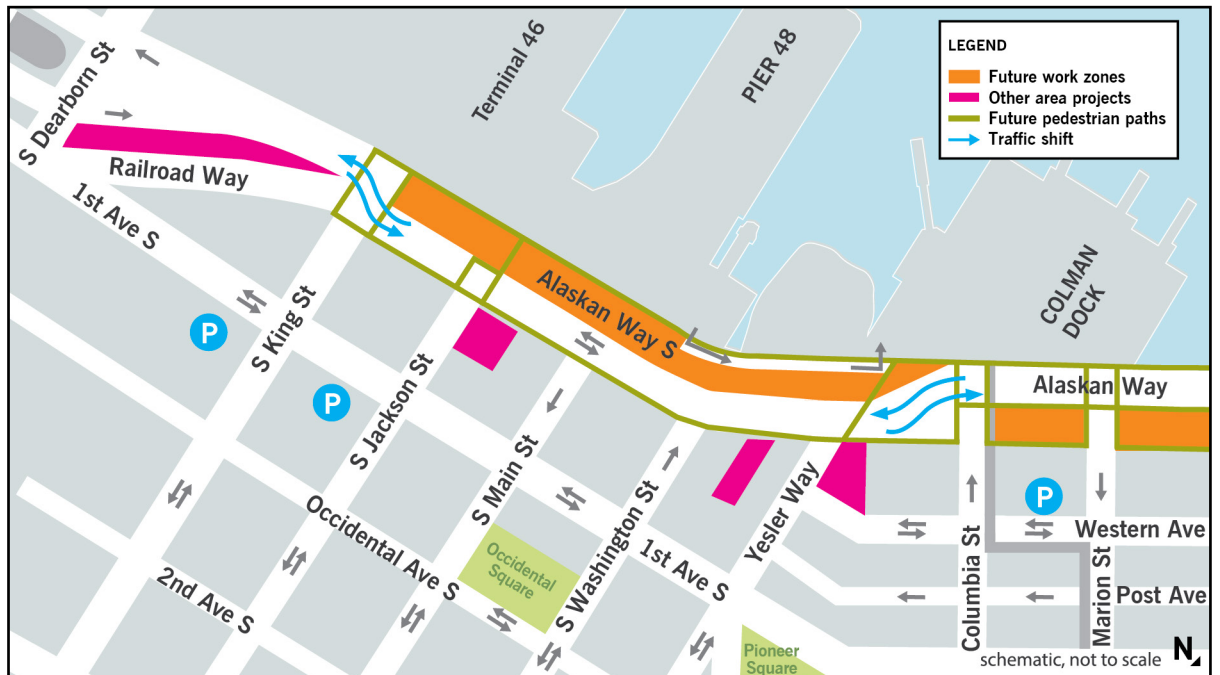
LEGEND
Future work zones
Other area projects
Future pedestrian paths
Traffic shift

S Dearborn St
Terminal 46
PIER 48
COLMAN DOCK
Railroad Way
1st Ave S
S King St
P
Alaskan Way S
S Jackson St
P
Alaskan Way
S Main St
Occidental Ave S
2nd Ave S
Occidental Square
S Washington St
1st Ave S
Yesler Way
Columbia St
P
Western Ave
Marion St
Post Ave
Pioneer Square
schematic, not to scale
N